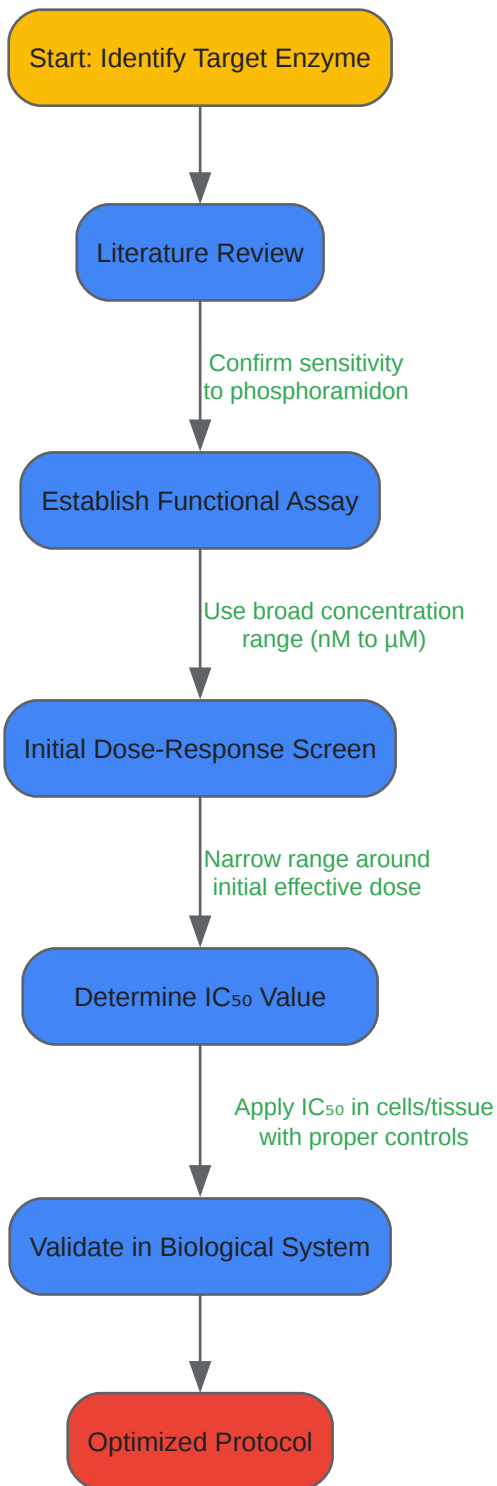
Start: Identify Target Enzyme

Literature Review

Confirm sensitivity to phosphoramidon

Establish Functional Assay

Use broad concentration range (nM to µM)

Initial Dose-Response Screen

Narrow range around initial effective dose

Determine $IC_{50}$ Value

Apply $IC_{50}$ in cells/tissue with proper controls

Validate in Biological System

Optimized Protocol